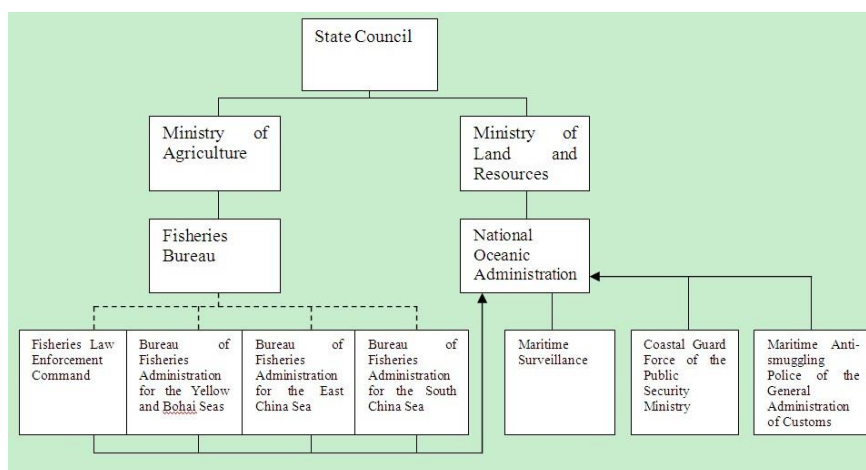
State Council

Ministry of Agriculture

Ministry of Land and Resources

Fisheries Bureau

National Oceanic Administration

Fisheries Law Enforcement Command

Bureau of Fisheries Administration for the Yellow and Bohai Seas

Bureau of Fisheries Administration for the East China Sea

Bureau of Fisheries Administration for the South China Sea

Maritime Surveillance

Coastal Guard Force of the Public Security Ministry

Maritime Anti-smuggling Police of the General Administration of Customs